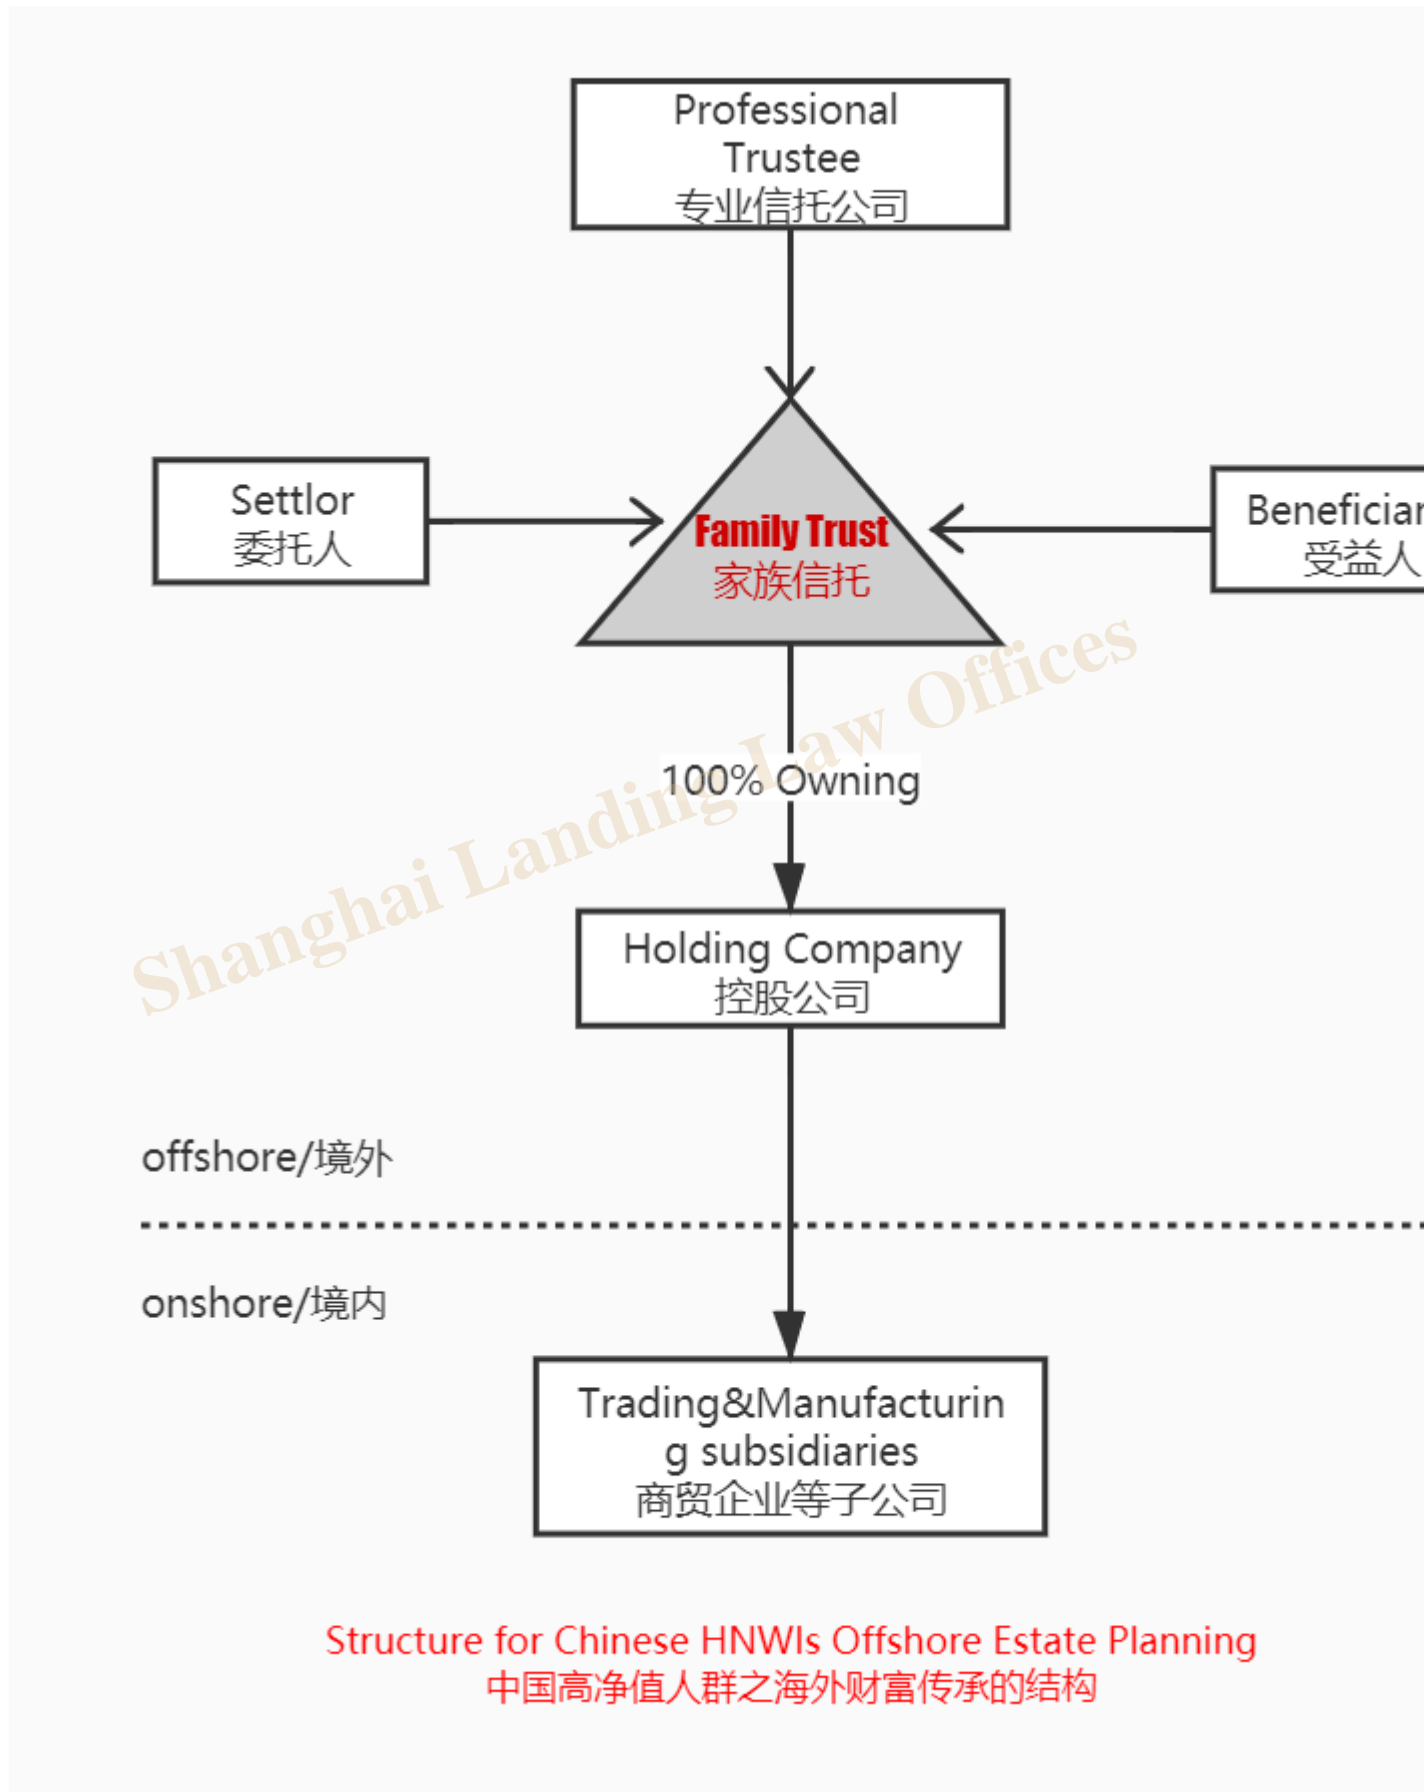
Professional Trustee
专业信托公司

Settlor
委托人

Family Trust
家族信托

Beneficiar
受益人

Shanghai Landing Law Offices

100% Owning

Holding Company
控股公司

offshore/境外

onshore/境内

Trading&Manufacturing subsidiaries
商贸企业等子公司

Structure for Chinese HNWIs Offshore Estate Planning
中国高净值人群之海外财富传承的结构